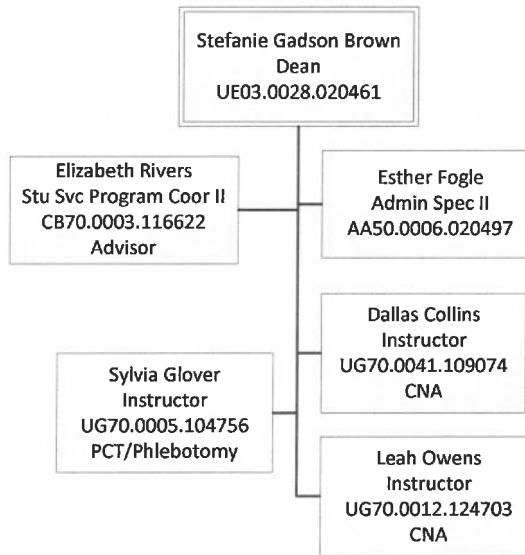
Stefanie Gadson Brown
Dean
UE03.0028.020461

Elizabeth Rivers
Stu Svc Program Coor II
CB70.0003.116622
Advisor

Esther Fogle
Admin Spec II
AA50.0006.020497

Dallas Collins
Instructor
UG70.0041.109074
CNA

Sylvia Glover
Instructor
UG70.0005.104756
PCT/Phlebotomy

Leah Owens
Instructor
UG70.0012.124703
CNA